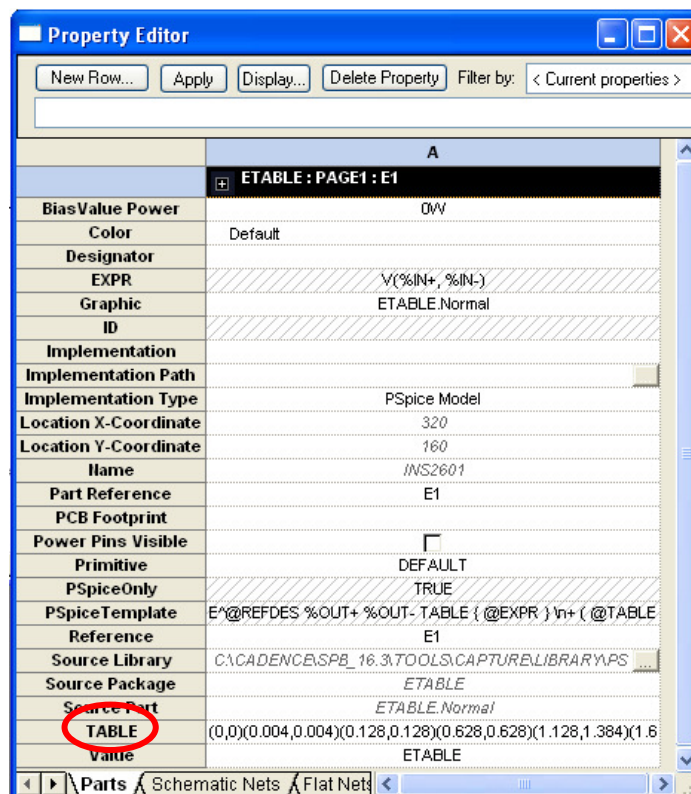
Property Editor

New Row... Apply Display... Delete Property Filter by: < Current properties >

| | A |
|---|---|
| | ETABLE : PAGE1 : E1 |
| BiasValue Power | 0W |
| Color | Default |
| Designator | |
| EXPR | V(%IN+, %IN-) |
| Graphic | ETABLE.Normal |
| ID | |
| Implementation | |
| Implementation Path | |
| Implementation Type | PSpice Model |
| Location X-Coordinate | 320 |
| Location Y-Coordinate | 160 |
| Name | INS2601 |
| Part Reference | E1 |
| PCB Footprint | |
| Power Pins Visible | |
| Primitive | DEFAULT |
| PSpiceOnly | TRUE |
| PSpiceTemplate | E^@REFDES %OUT+ %OUT- TABLE { @EXPR } \n+ ( @TABLE |
| Reference | E1 |
| Source Library | C:\CADENCE\SPB_16.3\TOOLS\CAPTURE\LIBRARY\PS |
| Source Package | ETABLE |
| Source Part | ETABLE.Normal |
| TABLE | (0,0)(0.004,0.004)(0.128,0.128)(0.628,0.628)(1.128,1.384)(1.6 |
| Value | ETABLE |

Parts Schematic Nets Flat Nets